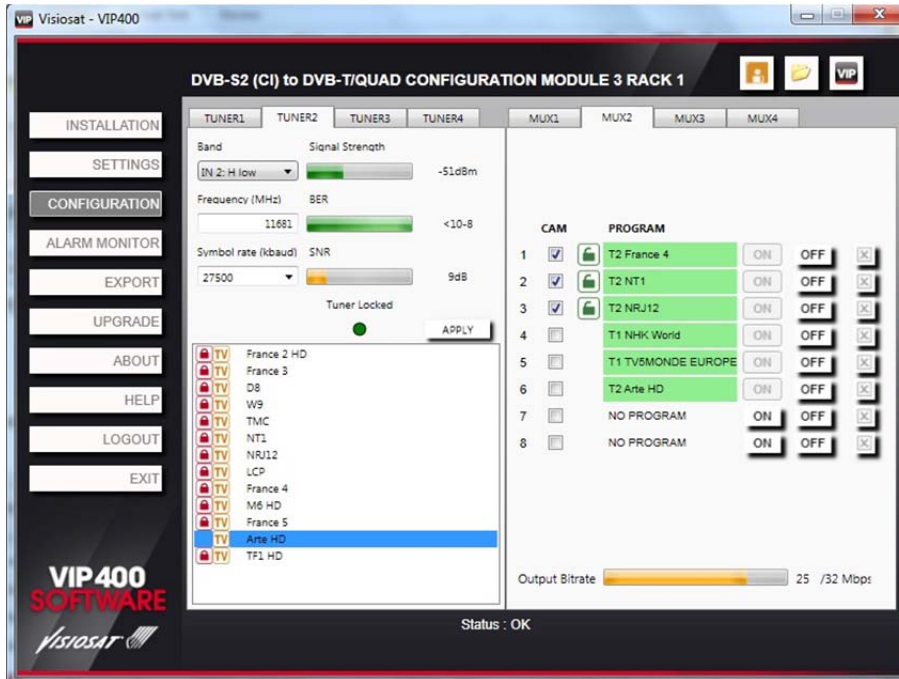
VIP Visiosat - VIP400

DVB-S2 (CI) to DVB-T/QUAD CONFIGURATION MODULE 3 RACK 1

VIP

INSTALLATION
SETTINGS
CONFIGURATION
ALARM MONITOR
EXPORT
UPGRADE
ABOUT
HELP
LOGOUT
EXIT

VIP400 SOFTWARE
VISIOSAT

TUNER1 TUNER2 TUNER3 TUNER4

Band
IN 2: H low
Signal Strength
-51dBm
Frequency (MHz)
11681
BER
<10-8
Symbol rate (kbaud)
27500
SNR
9dB
Tuner Locked
APPLY

TV France 2 HD
TV France 3
TV D8
TV W9
TV TMC
TV NT1
TV NRJ12
TV LCP
TV France 4
TV M6 HD
TV France 5
TV Arte HD
TV TF1 HD

MUX1 MUX2 MUX3 MUX4

CAM PROGRAM

| | CAM | PROGRAM | | |
|---|---|---|---|---|
| 1 | ✓ | T2 France 4 | ON | OFF |
| 2 | ✓ | T2 NT1 | ON | OFF |
| 3 | ✓ | T2 NRJ12 | ON | OFF |
| 4 | | T1 NHK World | ON | OFF |
| 5 | | T1 TV5MONDE EUROPE | ON | OFF |
| 6 | | T2 Arte HD | ON | OFF |
| 7 | | NO PROGRAM | ON | OFF |
| 8 | | NO PROGRAM | ON | OFF |

Output Bitrate 25 /32 Mbps

Status : OK